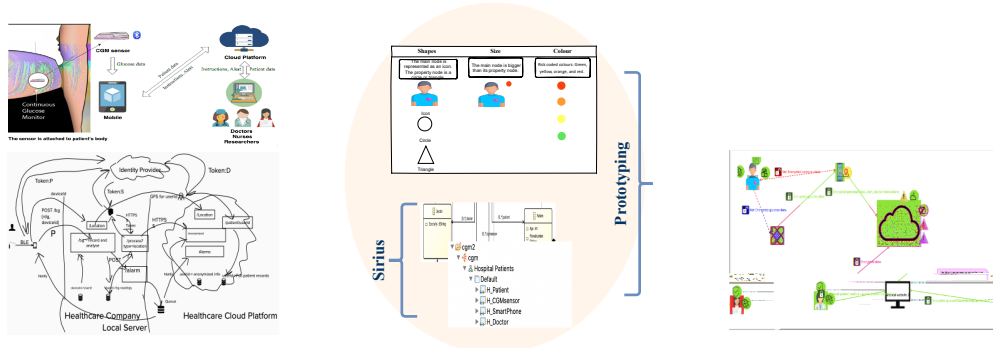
CGM sensor

Glucose data

Cloud Platform

Patient data

Instructions, Alert

Patient data

Instructions, Alert

Mobile

Continuous Glucose Monitor

Doctors
Nurses
Researchers

The sensor is attached to patient's body

Identity Provider

Token:P

Token:S

Token:D

GPS for users

BLE

P

POST /log

HTTPS

Healthcare Company
Local Server

Healthcare Cloud Platform

| Shapes | Size | Colour |
|---|---|---|
| The main node is represented as an icon. The property node is a circle or triangle. | The main node is bigger than its property node. | Risk-coded colours: Green, yellow, orange, and red. |
| Icon | | |
| Circle | | |
| Triangle | | |

Prototyping

Sirius

cgm2
cgm
Hospital Patients
Default
H_Patient
H_CGMsensor
H_SmartPhone
H_Doctor